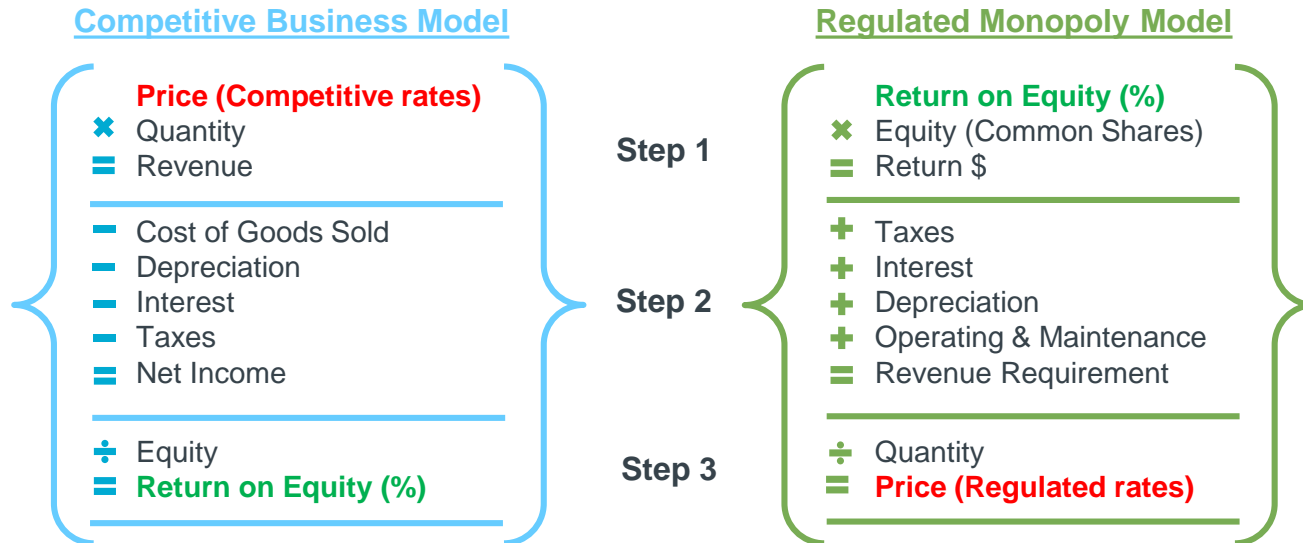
Competitive Business Model

Price (Competitive rates)
✖ Quantity
= Revenue

− Cost of Goods Sold
− Depreciation
− Interest
− Taxes
= Net Income

÷ Equity
= Return on Equity (%)

Step 1

Step 2

Step 3

Regulated Monopoly Model

Return on Equity (%)
✖ Equity (Common Shares)
= Return $

+ Taxes
+ Interest
+ Depreciation
+ Operating & Maintenance
= Revenue Requirement

÷ Quantity
= Price (Regulated rates)